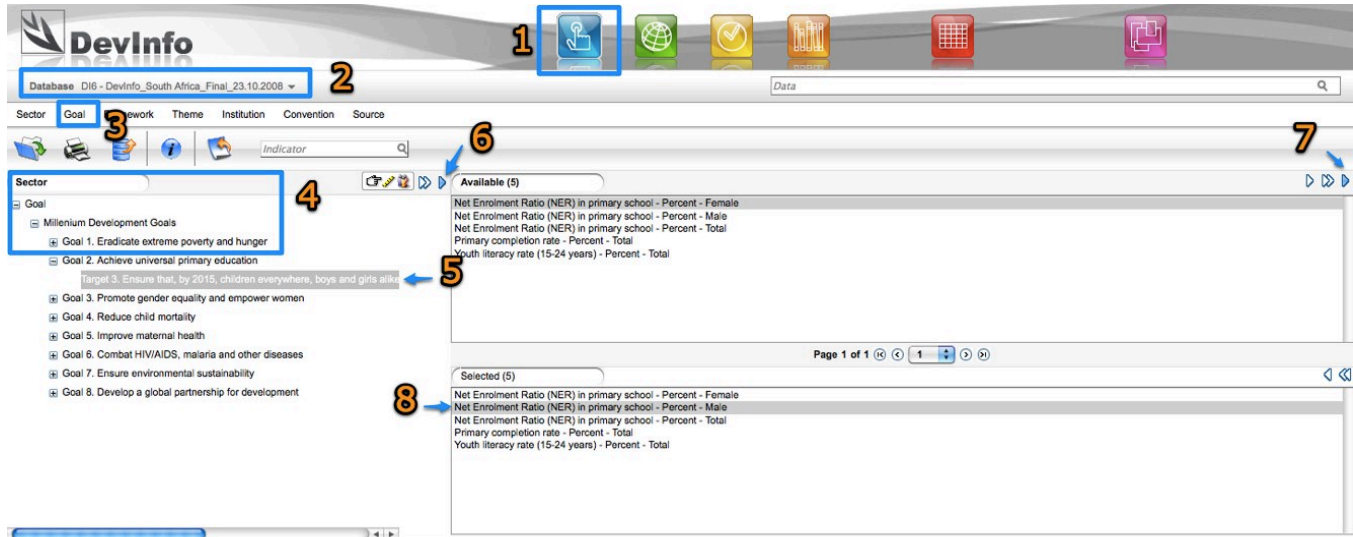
DevInfo

1

Database DI6 - DevInfo_South Africa_Final_23.10.2008

2

Data

Sector Goal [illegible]ework Theme Institution Convention Source

3

Indicator

6

7

Sector

4

Goal
Millenium Development Goals
Goal 1. Eradicate extreme poverty and hunger
Goal 2. Achieve universal primary education
Target 3. Ensure that, by 2015, children everywhere, boys and girls alike

5

Goal 3. Promote gender equality and empower women
Goal 4. Reduce child mortality
Goal 5. Improve maternal health
Goal 6. Combat HIV/AIDS, malaria and other diseases
Goal 7. Ensure environmental sustainability
Goal 8. Develop a global partnership for development

Available (5)

Net Enrolment Ratio (NER) in primary school - Percent - Female
Net Enrolment Ratio (NER) in primary school - Percent - Male
Net Enrolment Ratio (NER) in primary school - Percent - Total
Primary completion rate - Percent - Total
Youth literacy rate (15-24 years) - Percent - Total

Page 1 of 1 1

Selected (5)

8

Net Enrolment Ratio (NER) in primary school - Percent - Female
Net Enrolment Ratio (NER) in primary school - Percent - Male
Net Enrolment Ratio (NER) in primary school - Percent - Total
Primary completion rate - Percent - Total
Youth literacy rate (15-24 years) - Percent - Total